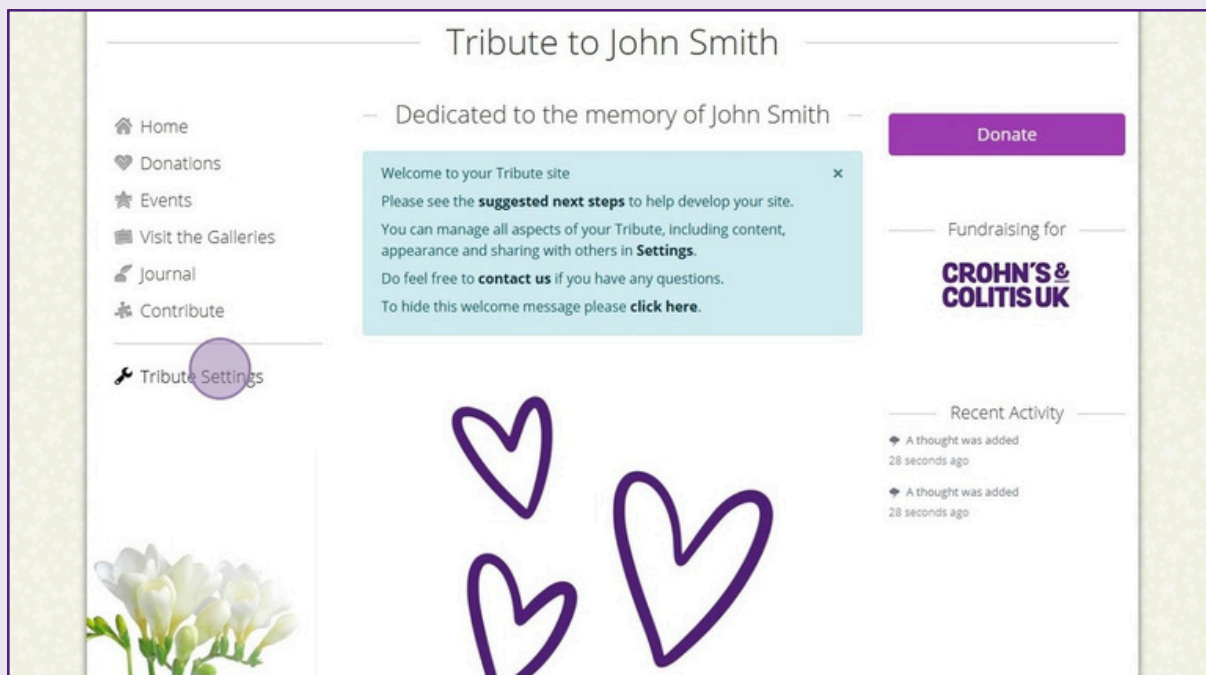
Tribute to John Smith

Home
Donations
Events
Visit the Galleries
Journal
Contribute

Tribute Settings

Dedicated to the memory of John Smith

Welcome to your Tribute site ×

Please see the **suggested next steps** to help develop your site.

You can manage all aspects of your Tribute, including content, appearance and sharing with others in **Settings**.

Do feel free to **contact us** if you have any questions.

To hide this welcome message please **click here**.

Donate

Fundraising for

CROHN'S & COLITIS UK

Recent Activity

A thought was added
28 seconds ago

A thought was added
28 seconds ago